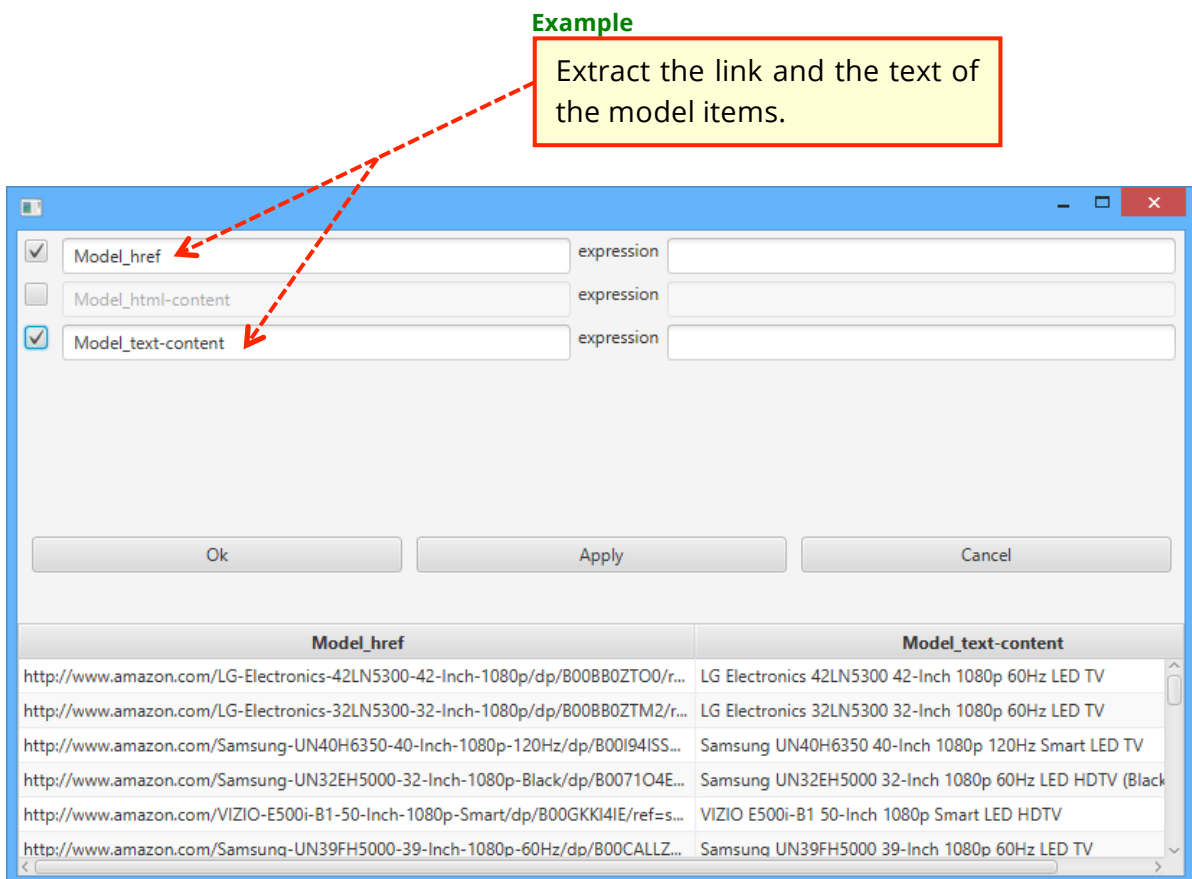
Example

Extract the link and the text of the model items.

Model_href
expression
Model_html-content
expression
Model_text-content
expression

Ok
Apply
Cancel

| Model_href | Model_text-content |
|---|---|
| http://www.amazon.com/LG-Electronics-42LN5300-42-Inch-1080p/dp/B00BB0ZTO0/r... | LG Electronics 42LN5300 42-Inch 1080p 60Hz LED TV |
| http://www.amazon.com/LG-Electronics-32LN5300-32-Inch-1080p/dp/B00BB0ZTM2/r... | LG Electronics 32LN5300 32-Inch 1080p 60Hz LED TV |
| http://www.amazon.com/Samsung-UN40H6350-40-Inch-1080p-120Hz/dp/B00I94ISS... | Samsung UN40H6350 40-Inch 1080p 120Hz Smart LED TV |
| http://www.amazon.com/Samsung-UN32EH5000-32-Inch-1080p-Black/dp/B0071O4E... | Samsung UN32EH5000 32-Inch 1080p 60Hz LED HDTV (Black |
| http://www.amazon.com/VIZIO-E500i-B1-50-Inch-1080p-Smart/dp/B00GKKI4IE/ref=s... | VIZIO E500i-B1 50-Inch 1080p Smart LED HDTV |
| http://www.amazon.com/Samsung-UN39FH5000-39-Inch-1080p-60Hz/dp/B00CALLZ... | Samsung UN39FH5000 39-Inch 1080p 60Hz LED TV |